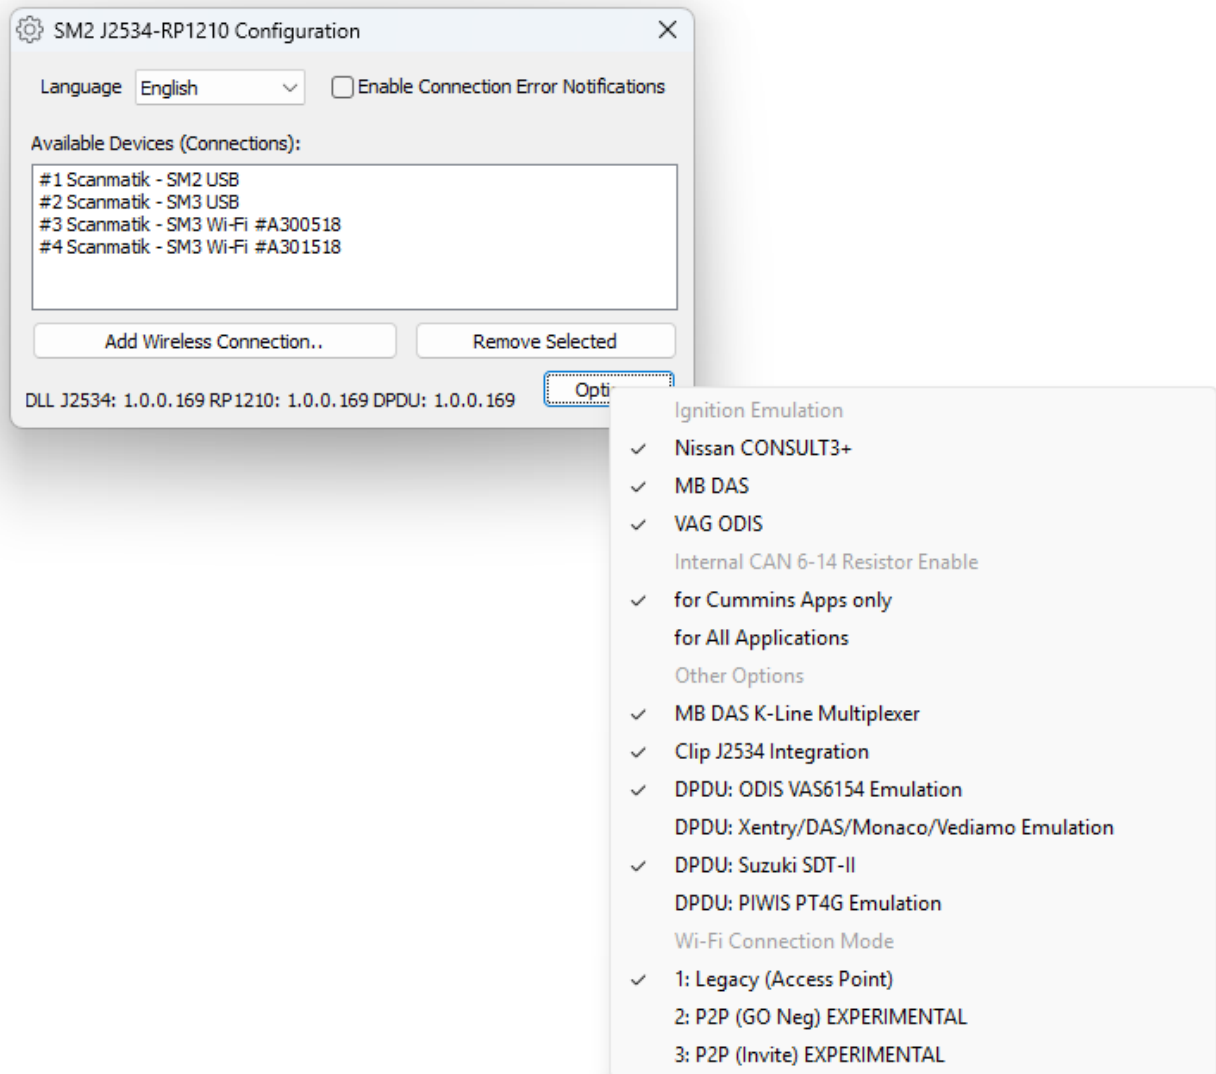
SM2 J2534-RP1210 Configuration

Language English

Enable Connection Error Notifications

Available Devices (Connections):

#1 Scanmatik - SM2 USB
#2 Scanmatik - SM3 USB
#3 Scanmatik - SM3 Wi-Fi #A300518
#4 Scanmatik - SM3 Wi-Fi #A301518

Add Wireless Connection..

Remove Selected

DLL J2534: 1.0.0.169 RP1210: 1.0.0.169 DPDU: 1.0.0.169

Opti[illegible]

Ignition Emulation
✓ Nissan CONSULT3+
✓ MB DAS
✓ VAG ODIS
Internal CAN 6-14 Resistor Enable
✓ for Cummins Apps only
for All Applications
Other Options
✓ MB DAS K-Line Multiplexer
✓ Clip J2534 Integration
✓ DPDU: ODIS VAS6154 Emulation
DPDU: Xentry/DAS/Monaco/Vediamo Emulation
✓ DPDU: Suzuki SDT-II
DPDU: PIWIS PT4G Emulation
Wi-Fi Connection Mode
✓ 1: Legacy (Access Point)
2: P2P (GO Neg) EXPERIMENTAL
3: P2P (Invite) EXPERIMENTAL